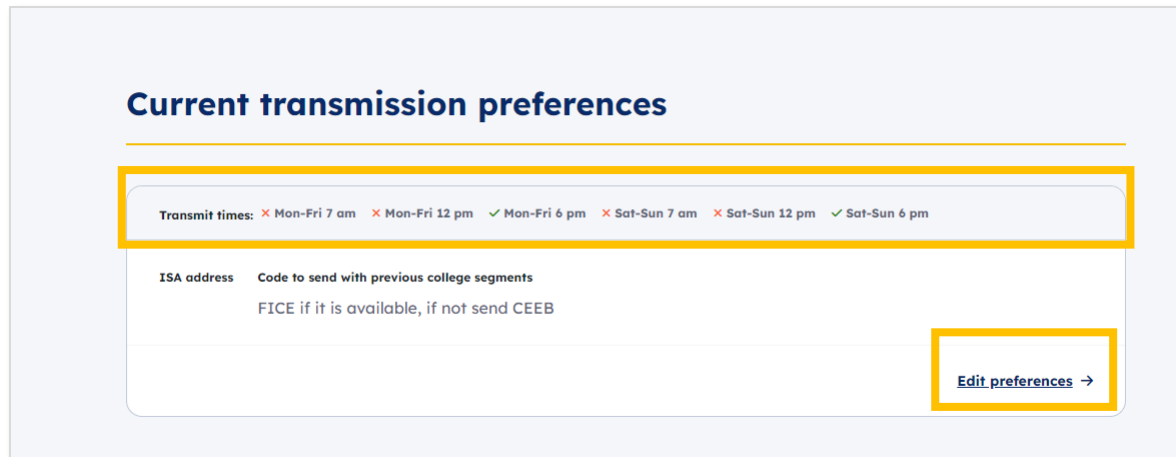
Current transmission preferences

Transmit times: × Mon-Fri 7 am × Mon-Fri 12 pm ✓ Mon-Fri 6 pm × Sat-Sun 7 am × Sat-Sun 12 pm ✓ Sat-Sun 6 pm

ISA address

Code to send with previous college segments

FICE if it is available, if not send CEEB

Edit preferences →